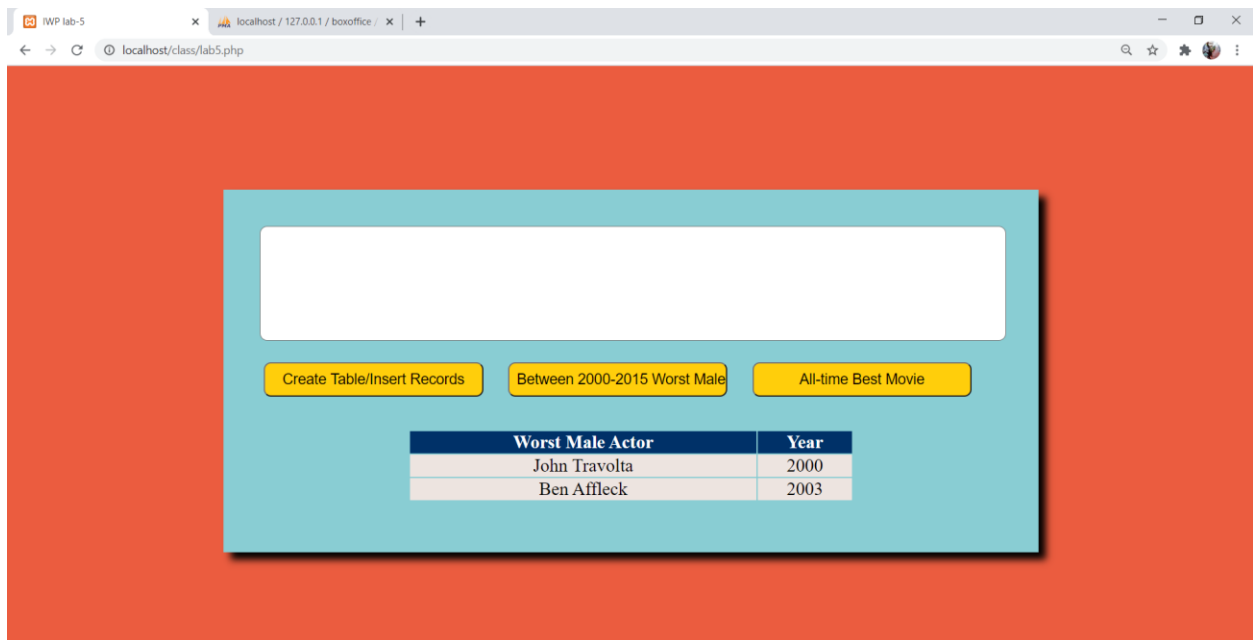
IWP lab-5 ×
localhost / 127.0.0.1 / boxoffice / ×
+

localhost/class/lab5.php

Create Table/Insert Records
Between 2000-2015 Worst Male
All-time Best Movie

| Worst Male Actor | Year |
|---|---|
| John Travolta | 2000 |
| Ben Affleck | 2003 |